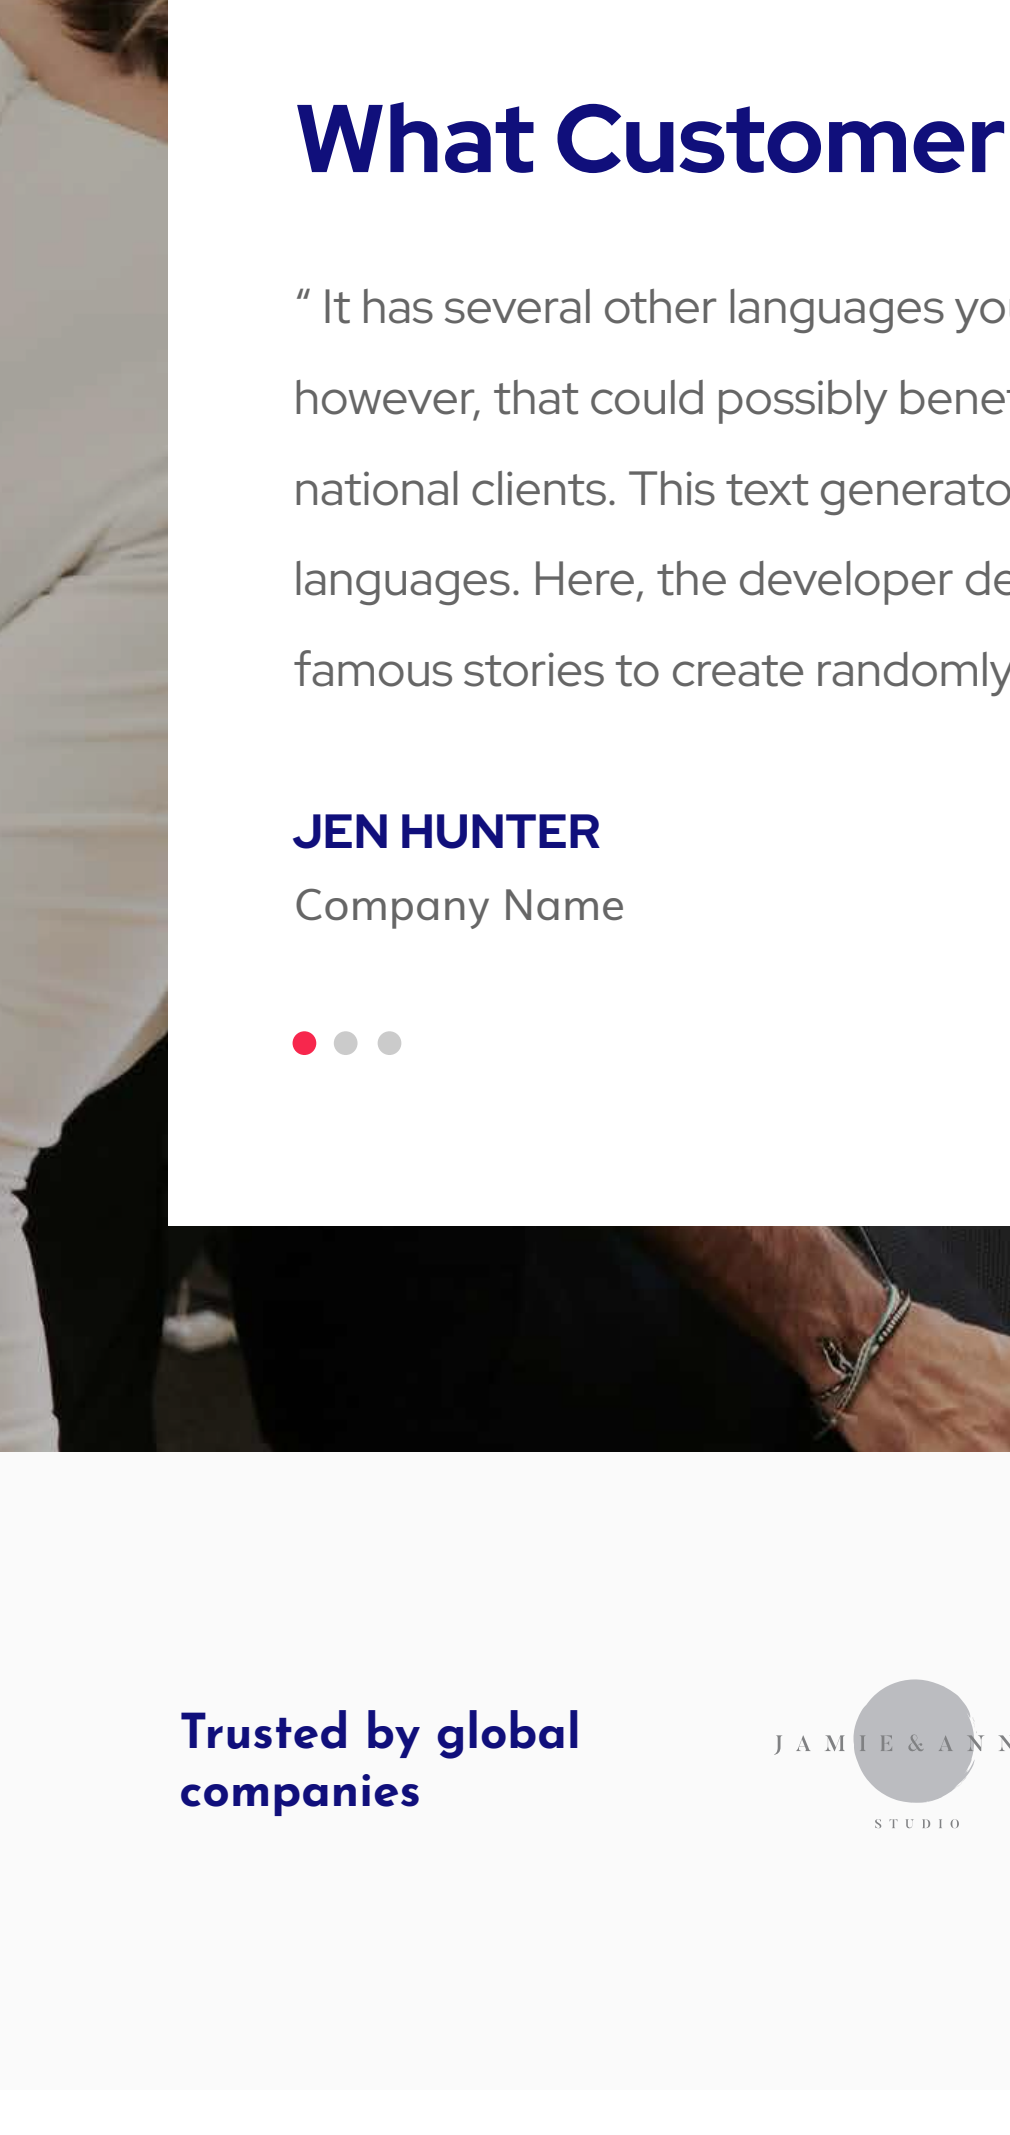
What Customer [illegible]

“ It has several other languages yo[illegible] however, that could possibly bene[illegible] national clients. This text generato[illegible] languages. Here, the developer de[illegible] famous stories to create randomly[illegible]

JEN HUNTER
Company Name

Trusted by global companies

JAMIE & AN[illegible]
STUDIO